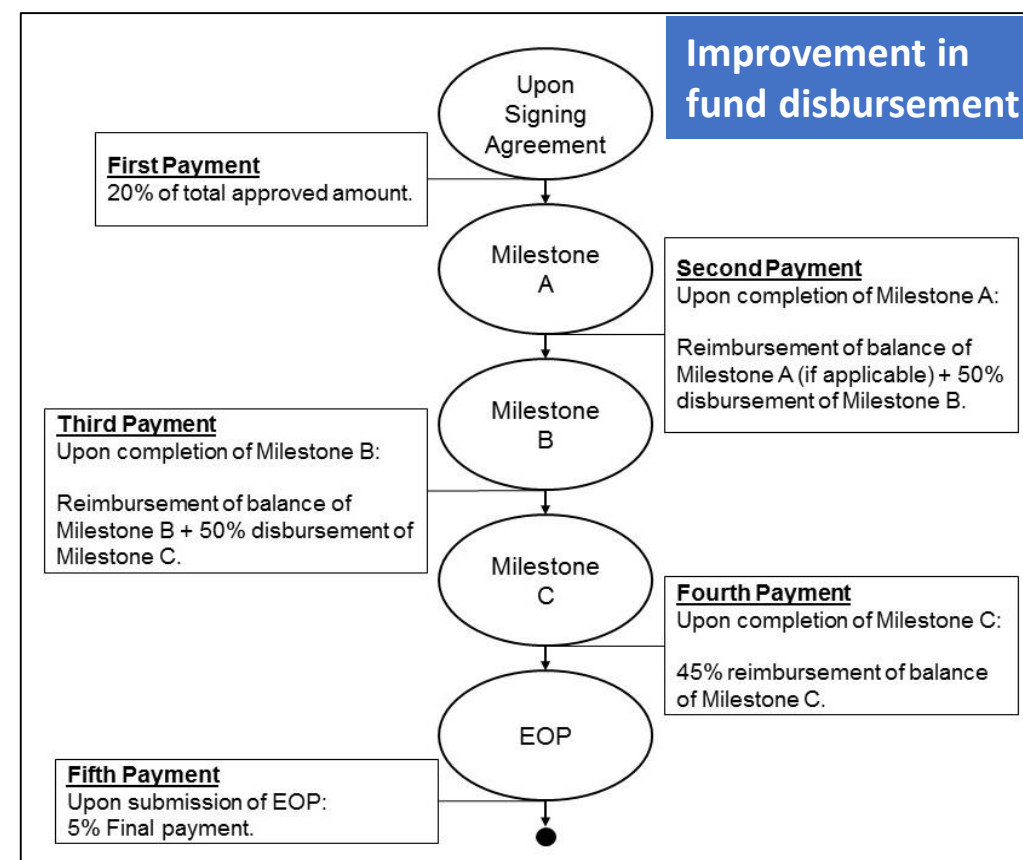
Improvement in fund disbursement

Upon Signing Agreement

First Payment
20% of total approved amount.

Milestone A

Second Payment
Upon completion of Milestone A:

Reimbursement of balance of Milestone A (if applicable) + 50% disbursement of Milestone B.

Third Payment
Upon completion of Milestone B:

Reimbursement of balance of Milestone B + 50% disbursement of Milestone C.

Milestone B

Milestone C

Fourth Payment
Upon completion of Milestone C:

45% reimbursement of balance of Milestone C.

EOP

Fifth Payment
Upon submission of EOP:
5% Final payment.